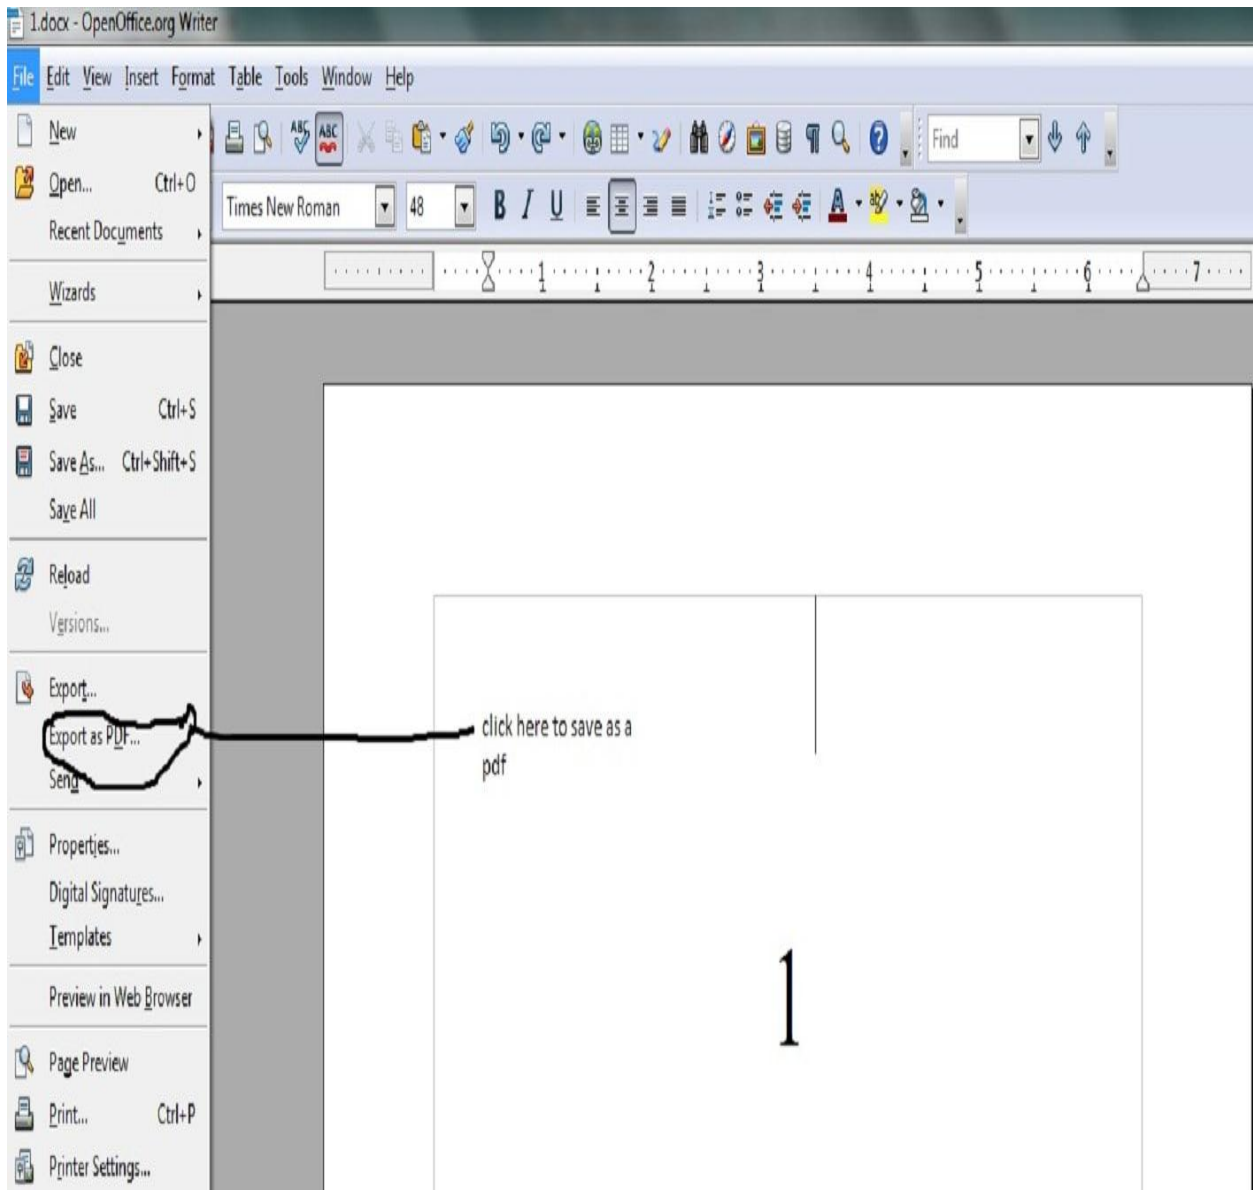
1.docx - OpenOffice.org Writer

File Edit View Insert Format Table Tools Window Help

Find

Times New Roman 48

B I U

1 2 3 4 5 6 7

New

Open... Ctrl+O

Recent Documents

Wizards

Close

Save Ctrl+S

Save As... Ctrl+Shift+S

Save All

Reload

Versions...

Export...

Export as PDF...

Send

Properties...

Digital Signatures...

Templates

Preview in Web Browser

Page Preview

Print... Ctrl+P

Printer Settings...

click here to save as a pdf

1